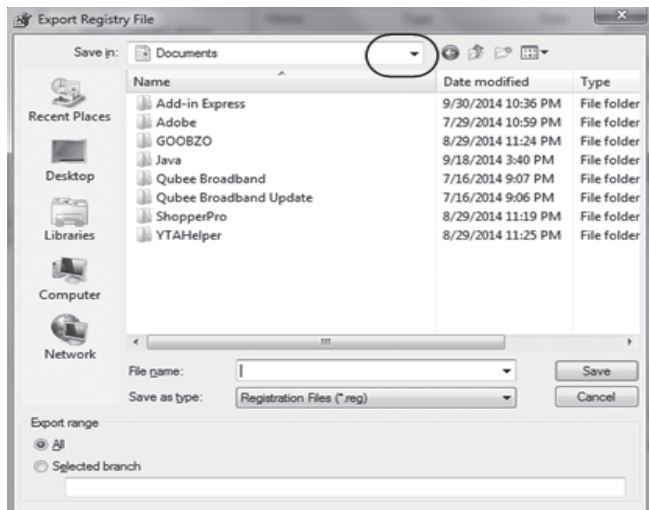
Export Registry File

Save in: Documents

Recent Places
Desktop
Libraries
Computer
Network

| Name | Date modified | Type |
|---|---|---|
| Add-in Express | 9/30/2014 10:36 PM | File folder |
| Adobe | 7/29/2014 10:59 PM | File folder |
| GOOBZO | 8/29/2014 11:24 PM | File folder |
| Java | 9/18/2014 3:40 PM | File folder |
| Qubee Broadband | 7/16/2014 9:07 PM | File folder |
| Qubee Broadband Update | 7/16/2014 9:06 PM | File folder |
| ShopperPro | 8/29/2014 11:19 PM | File folder |
| YTAHelper | 8/29/2014 11:25 PM | File folder |

File name:
Save as type: Registration Files (*.reg)
Save
Cancel

Export range
All
Selected branch